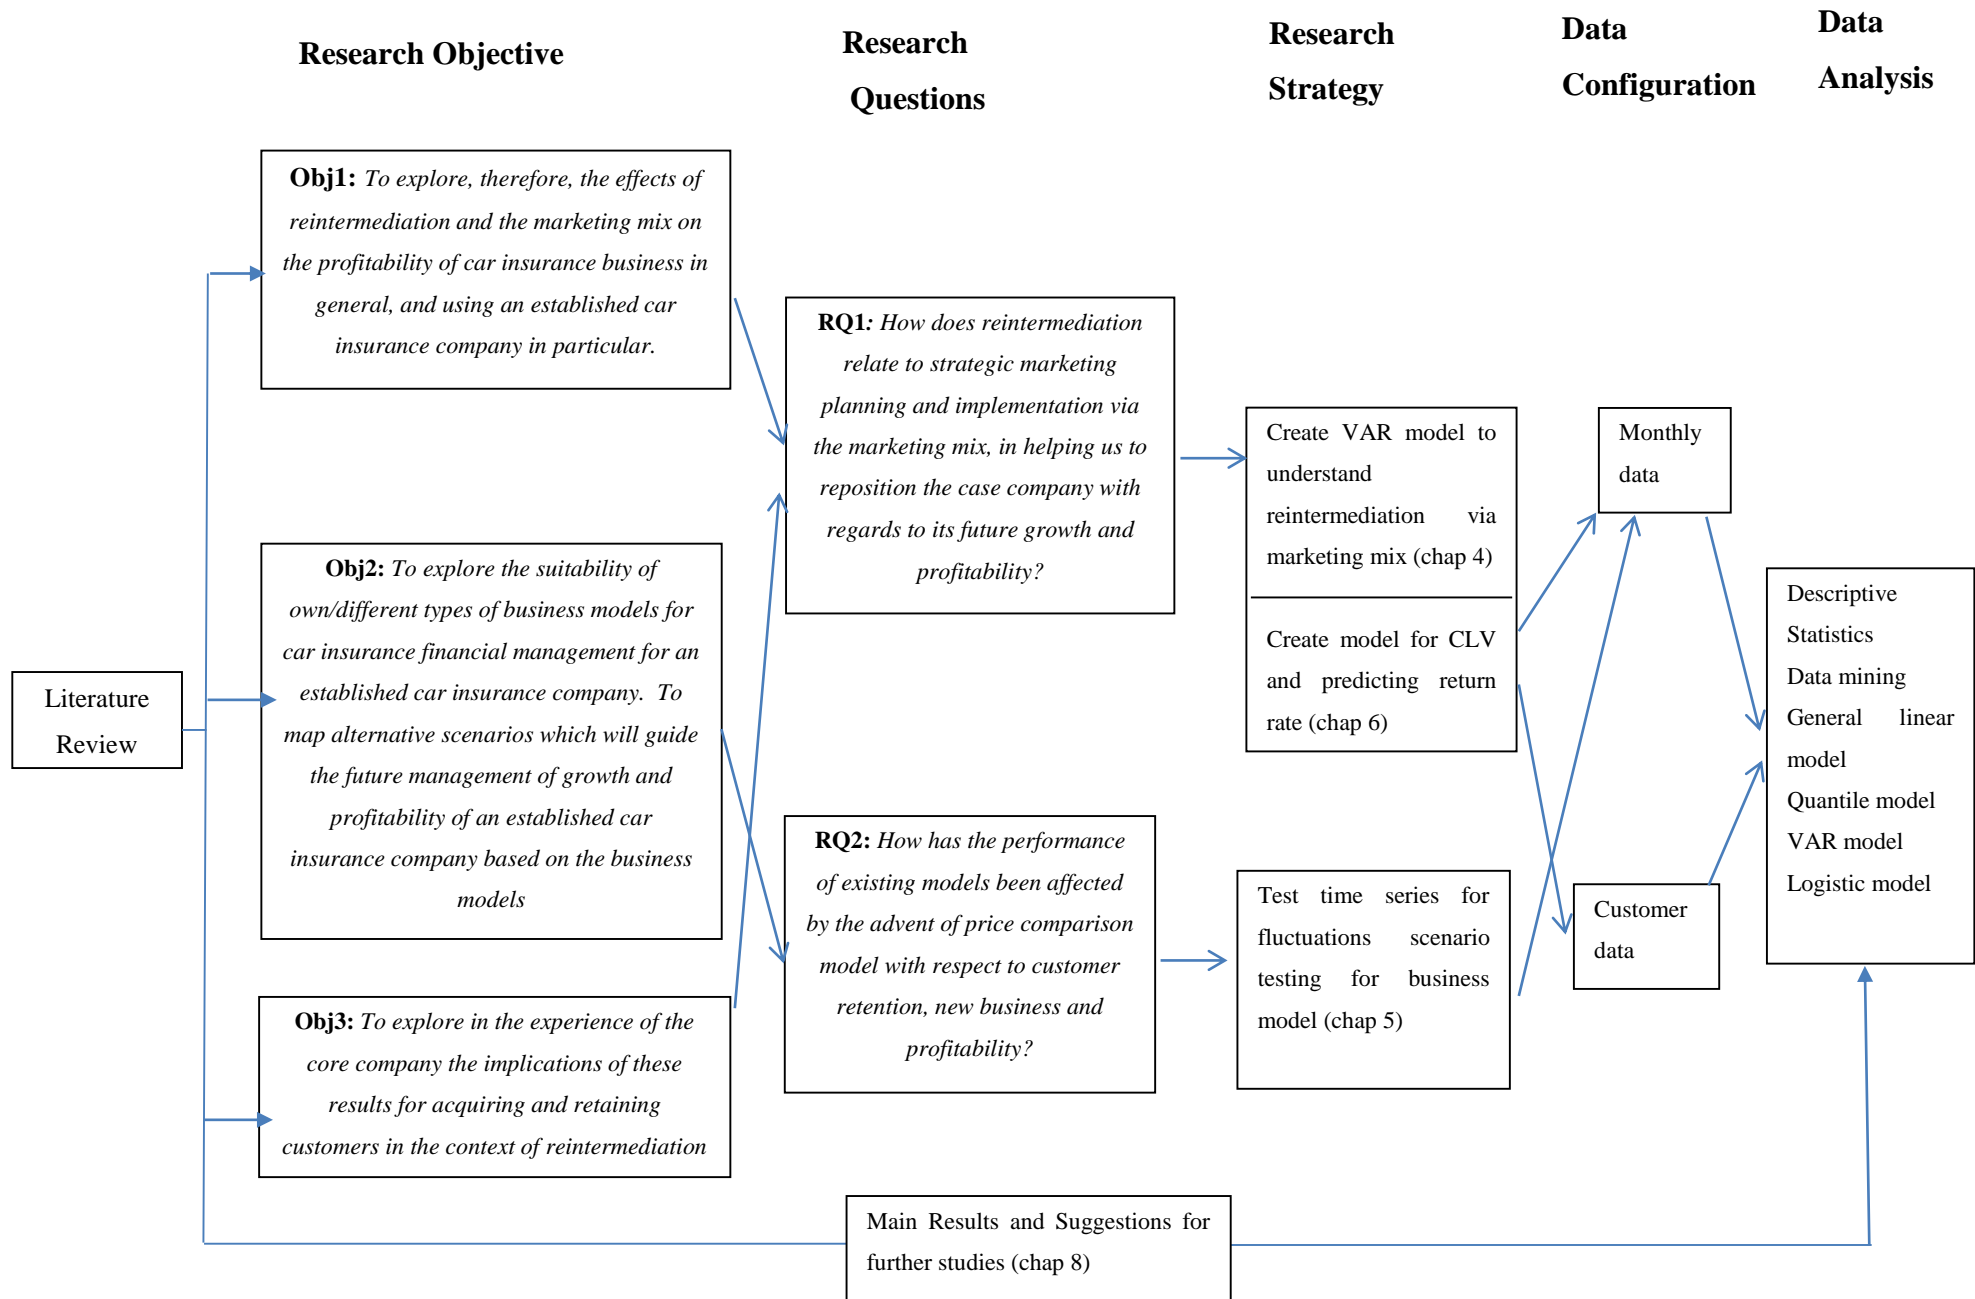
Research Objective

Research Questions

Research Strategy

Data Configuration

Data Analysis

Obj1: To explore, therefore, the effects of reintermediation and the marketing mix on the profitability of car insurance business in general, and using an established car insurance company in particular.

Obj2: To explore the suitability of own/different types of business models for car insurance financial management for an established car insurance company. To map alternative scenarios which will guide the future management of growth and profitability of an established car insurance company based on the business models

Obj3: To explore in the experience of the core company the implications of these results for acquiring and retaining customers in the context of reintermediation

Literature Review

RQ1: How does reintermediation relate to strategic marketing planning and implementation via the marketing mix, in helping us to reposition the case company with regards to its future growth and profitability?

RQ2: How has the performance of existing models been affected by the advent of price comparison model with respect to customer retention, new business and profitability?

Create VAR model to understand reintermediation via marketing mix (chap 4)

Create model for CLV and predicting return rate (chap 6)

Test time series for fluctuations scenario testing for business model (chap 5)

Monthly data

Customer data

Descriptive Statistics
Data mining
General linear model
Quantile model
VAR model
Logistic model

Main Results and Suggestions for further studies (chap 8)